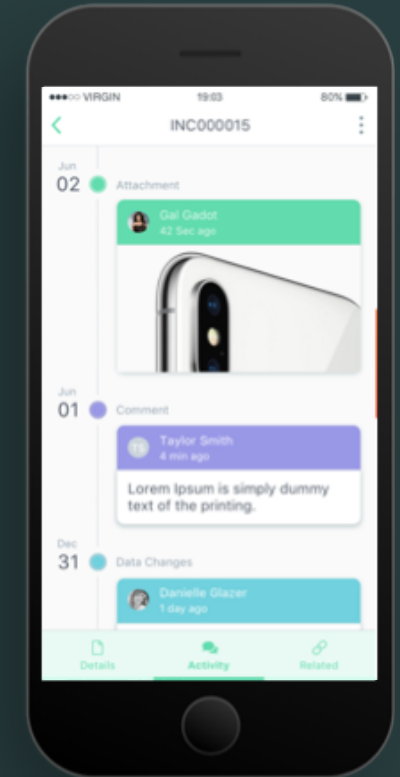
●●●○○ VIRGIN 19:03 80%

INC000015

Jun
02
Attachment

Gal Gadot
42 Sec ago

Jun
01
Comment

TS
Taylor Snith
4 min ago

Lorem Ipsum is simply dummy text of the printing.

Dec
31
Data Changes

Danielle Glazer
1 day ago

Details
Activity
Related